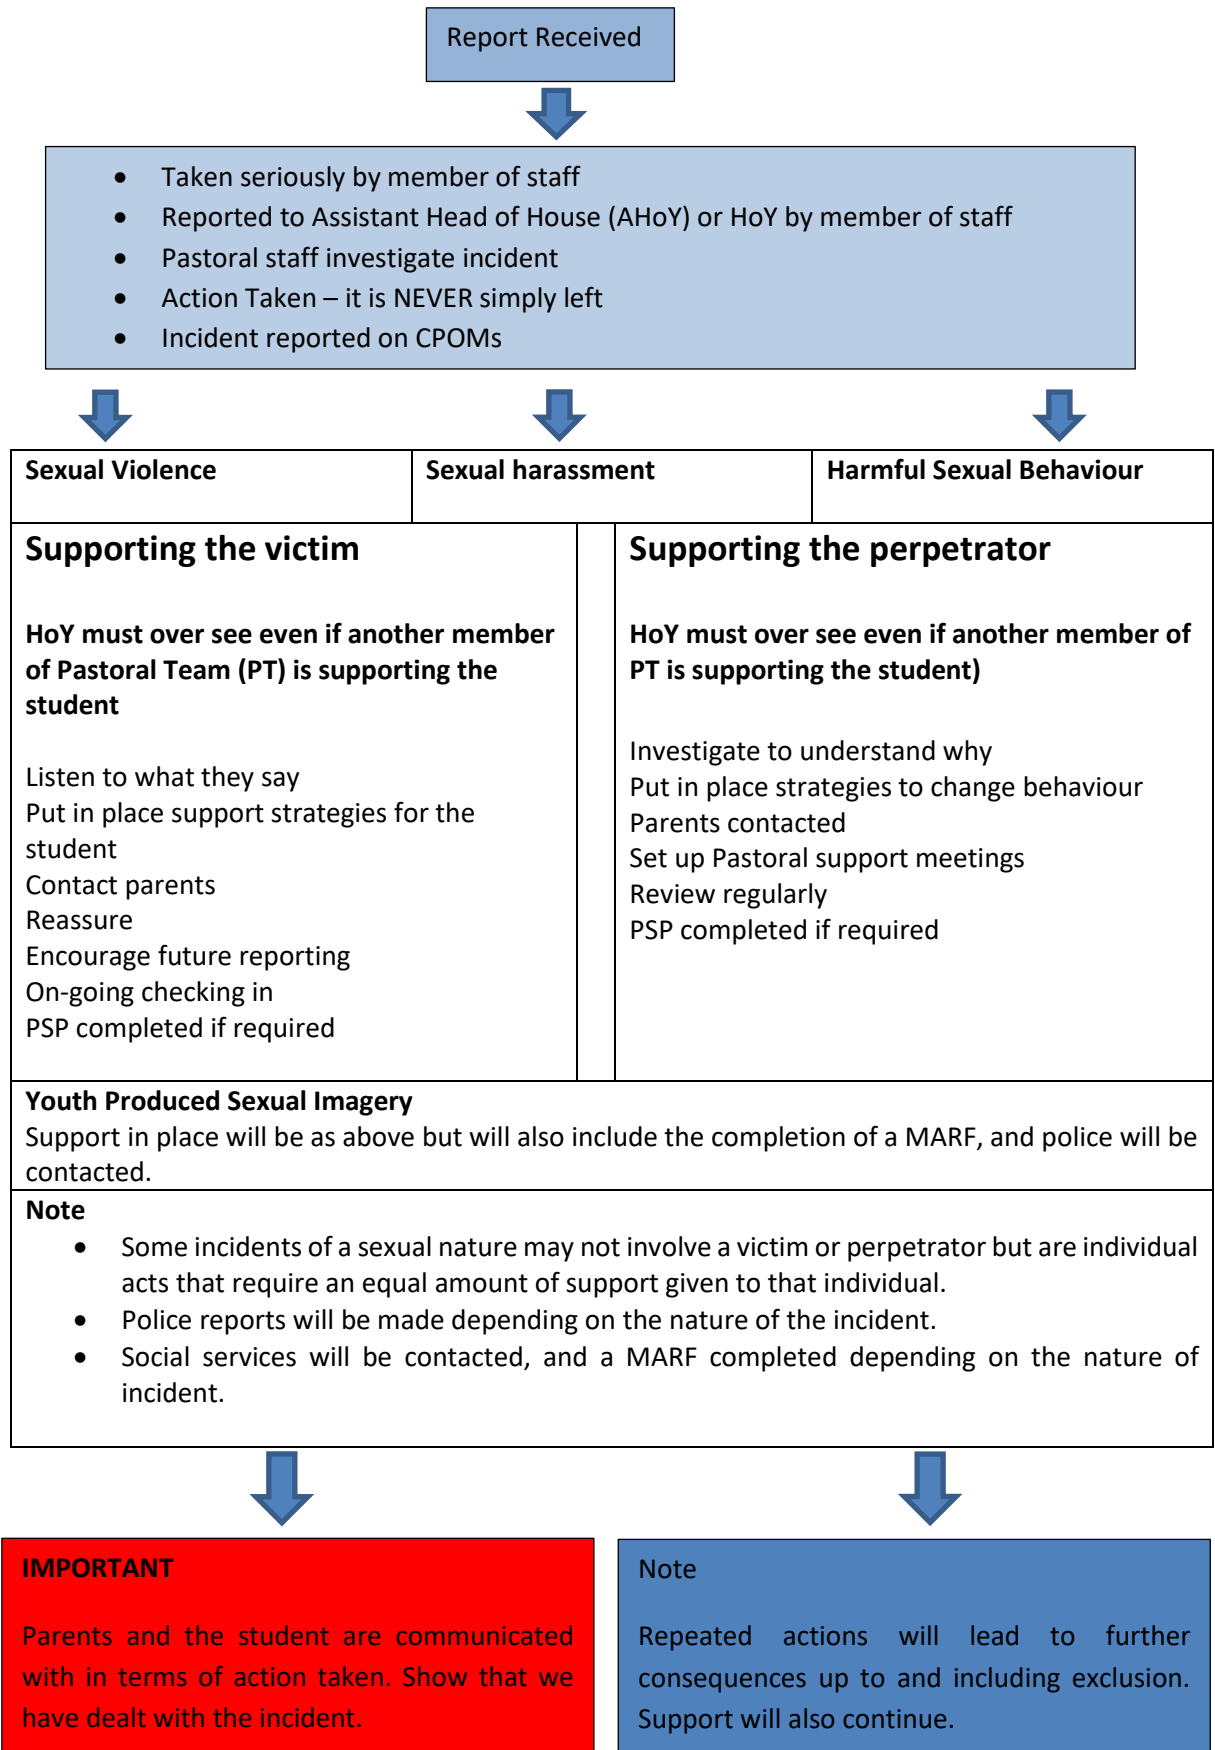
Report Received

- Taken seriously by member of staff
- Reported to Assistant Head of House (AHoY) or HoY by member of staff
- Pastoral staff investigate incident
- Action Taken – it is NEVER simply left
- Incident reported on CPOMs

| Sexual Violence | Sexual harassment | Harmful Sexual Behaviour |
|---|---|---|

Supporting the victim

HoY must over see even if another member of Pastoral Team (PT) is supporting the student

Listen to what they say
Put in place support strategies for the student
Contact parents
Reassure
Encourage future reporting
On-going checking in
PSP completed if required

Supporting the perpetrator

HoY must over see even if another member of PT is supporting the student)

Investigate to understand why
Put in place strategies to change behaviour
Parents contacted
Set up Pastoral support meetings
Review regularly
PSP completed if required

Youth Produced Sexual Imagery
Support in place will be as above but will also include the completion of a MARF, and police will be contacted.

Note
- Some incidents of a sexual nature may not involve a victim or perpetrator but are individual acts that require an equal amount of support given to that individual.
- Police reports will be made depending on the nature of the incident.
- Social services will be contacted, and a MARF completed depending on the nature of incident.

IMPORTANT

Parents and the student are communicated with in terms of action taken. Show that we have dealt with the incident.

Note

Repeated actions will lead to further consequences up to and including exclusion. Support will also continue.